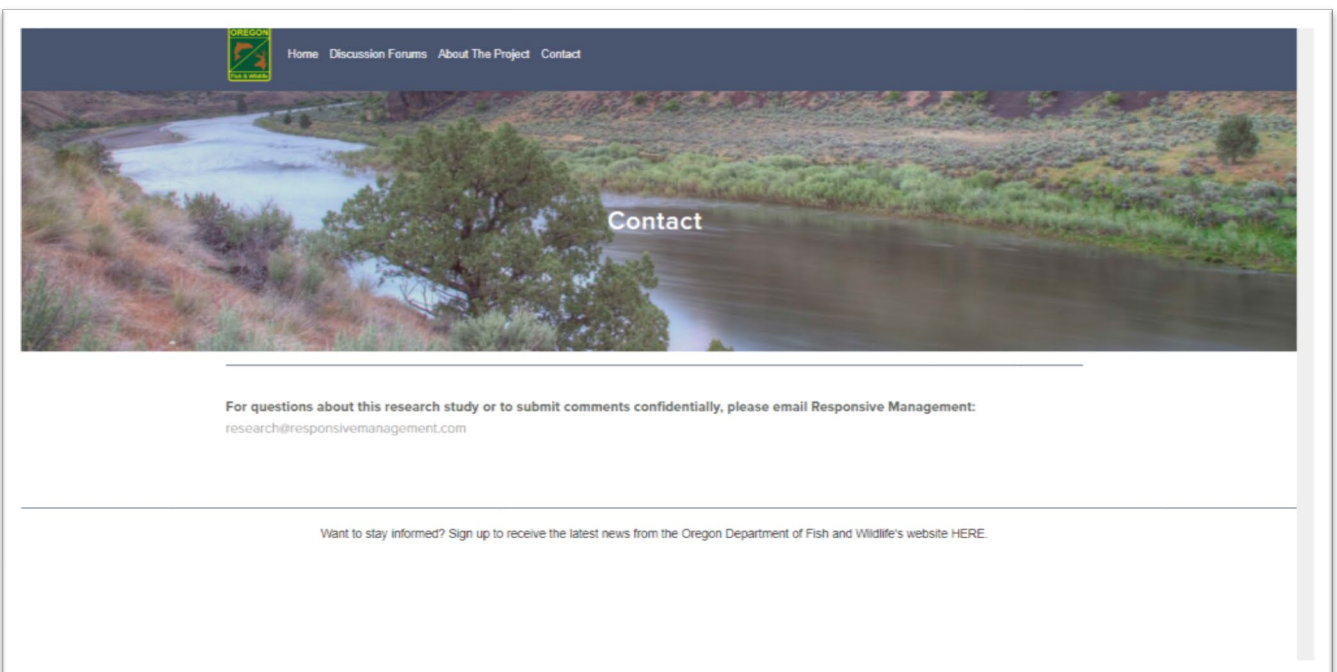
OREGON
Fish & Wildlife

Home Discussion Forums About The Project Contact

Contact

For questions about this research study or to submit comments confidentially, please email Responsive Management:
research@responsivemanagement.com

Want to stay informed? Sign up to receive the latest news from the Oregon Department of Fish and Wildlife's website HERE.